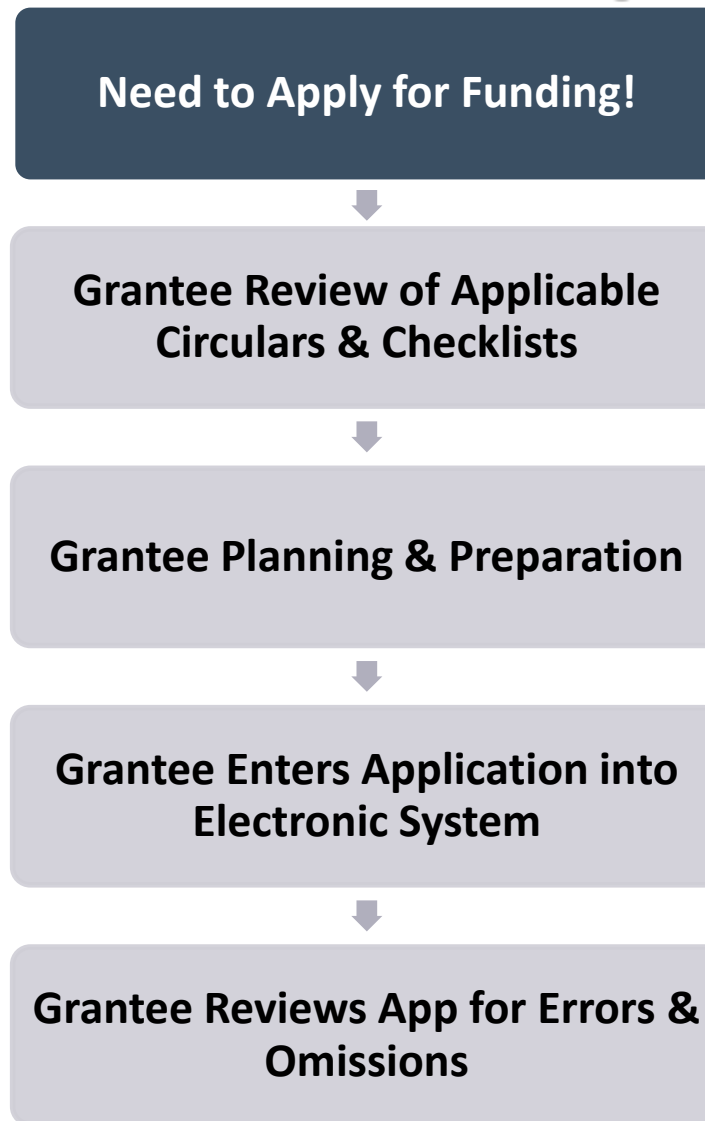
Need to Apply for Funding!

Grantee Review of Applicable Circulars & Checklists

Grantee Planning & Preparation

Grantee Enters Application into Electronic System

Grantee Reviews App for Errors & Omissions